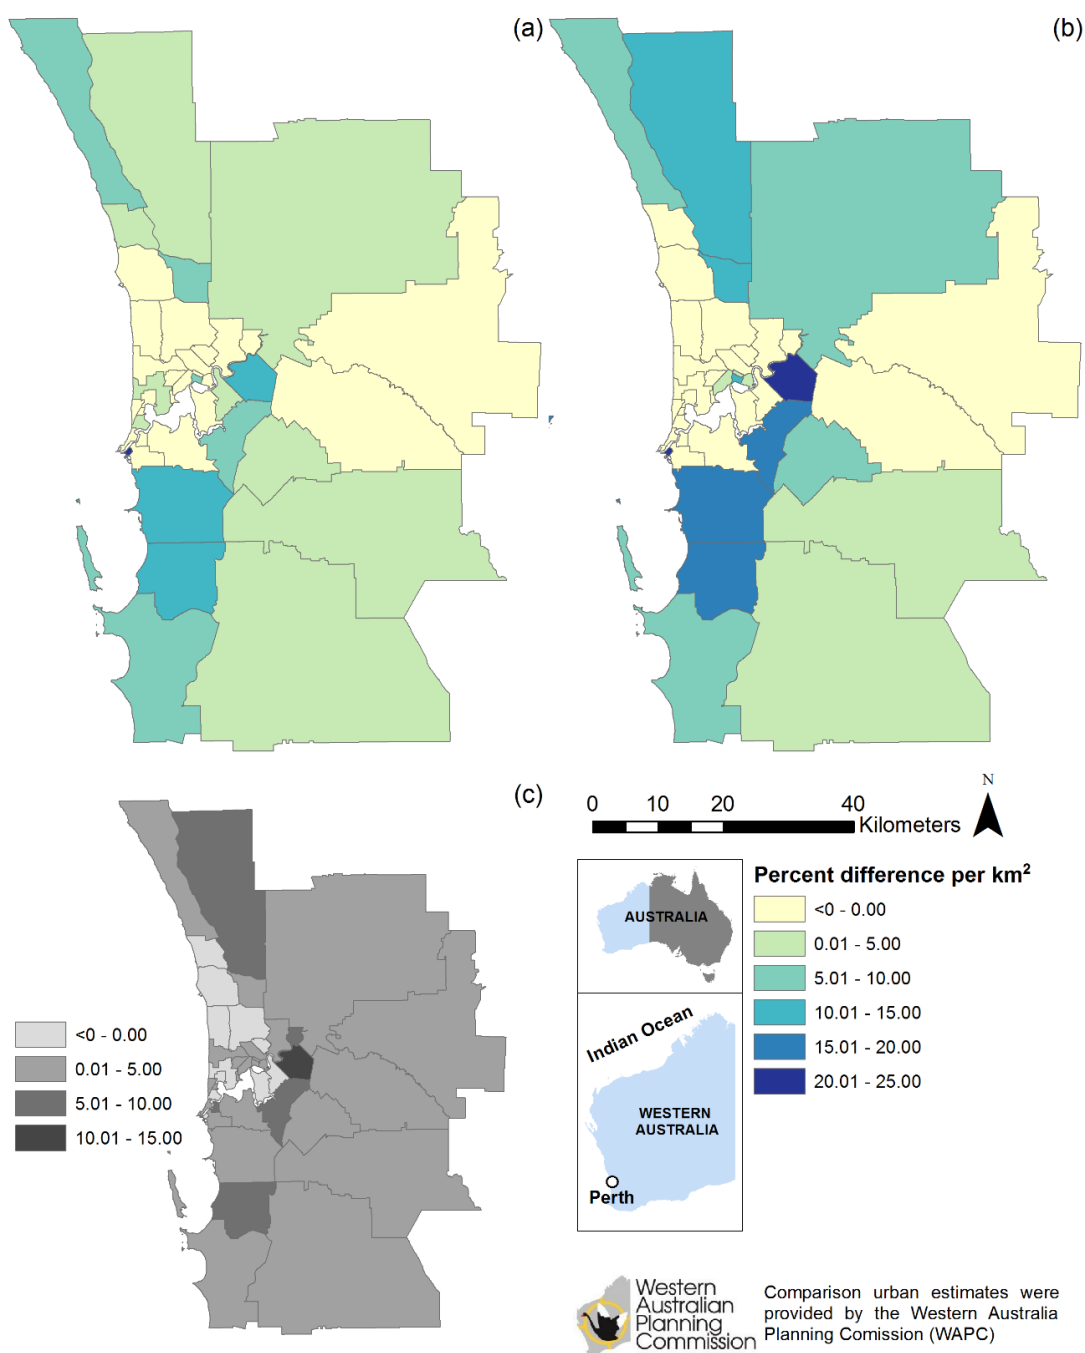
(a)

(b)

(c)

<0 - 0.00
0.01 - 5.00
5.01 - 10.00
10.01 - 15.00

0 10 20 40 Kilometers

N

AUSTRALIA

Indian Ocean

WESTERN AUSTRALIA

Perth

Percent difference per km$^2$
<0 - 0.00
0.01 - 5.00
5.01 - 10.00
10.01 - 15.00
15.01 - 20.00
20.01 - 25.00

Western Australian Planning Commission

Comparison urban estimates were provided by the Western Australia Planning Comission (WAPC)